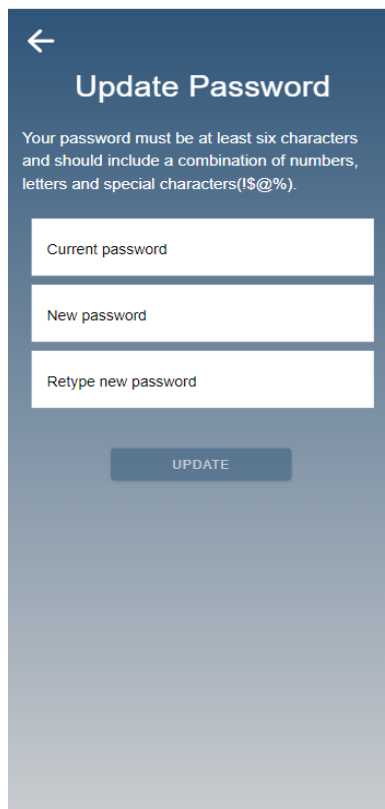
Update Password

Your password must be at least six characters and should include a combination of numbers, letters and special characters(!$@%).

Current password

New password

Retype new password

UPDATE